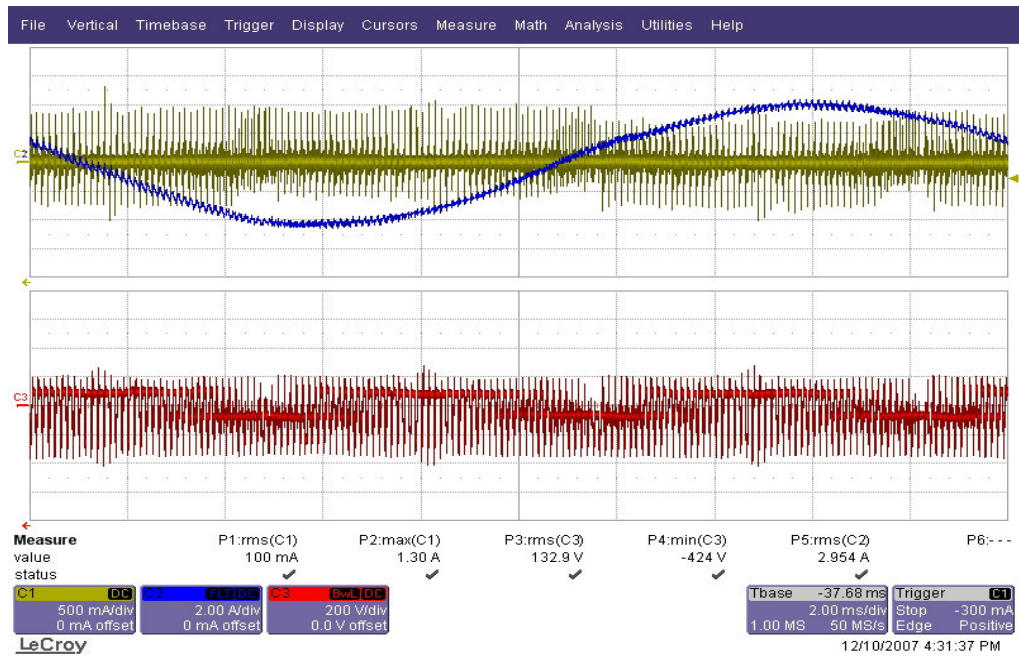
File Vertical Timebase Trigger Display Cursors Measure Math Analysis Utilities Help

C2

C3

| Measure | P1:rms(C1) | P2:max(C1) | P3:rms(C3) | P4:min(C3) | P5:rms(C2) | P6:- - - |
|---|---|---|---|---|---|---|
| value | 100 mA | 1.30 A | 132.9 V | -424 V | 2.954 A | |
| status | ✔ | ✔ | ✔ | ✔ | ✔ | |

C1 DC
500 mA/div
0 mA offset

C2 FLT DC
2.00 A/div
0 mA offset

C3 BwL DC
200 V/div
0.0 V offset

Tbase -37.68 ms
2.00 ms/div
1.00 MS 50 MS/s

Trigger C1
Stop -300 mA
Edge Positive

LeCroy

12/10/2007 4:31:37 PM